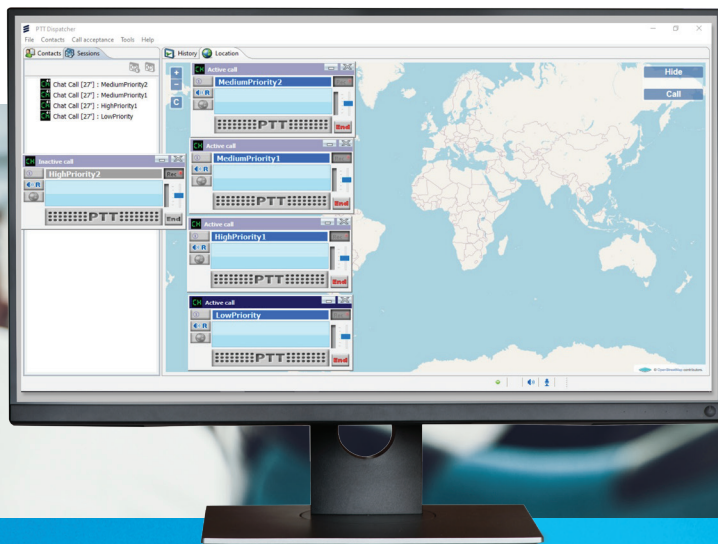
PTT Dispatcher
File Contacts Call acceptance Tools Help
Contacts Sessions
Chat Call [27] : MediumPriority2
Chat Call [27] : MediumPriority1
Chat Call [27] : HighPriority1
Chat Call [27] : LowPriority
History Location
Hide
Call
+
−
C
Active call
MediumPriority2
PTT
End
Active call
MediumPriority1
PTT
End
Inactive call
HighPriority2
Acc
PTT
End
Active call
HighPriority1
PTT
End
Active call
LowPriority
PTT
End
© OpenStreetMap contributors